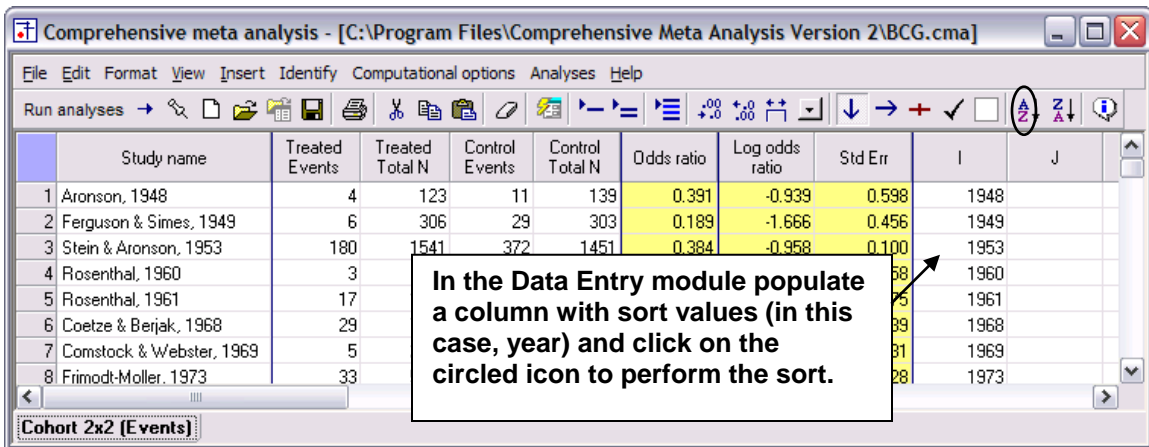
Comprehensive meta analysis - [C:\Program Files\Comprehensive Meta Analysis Version 2\BCG.cma]

File Edit Format View Insert Identify Computational options Analyses Help

Run analyses →

| | Study name | Treated Events | Treated Total N | Control Events | Control Total N | Odds ratio | Log odds ratio | Std Err | I | J |
|---|---|---|---|---|---|---|---|---|---|---|
| 1 | Aronson, 1948 | 4 | 123 | 11 | 139 | 0.391 | -0.939 | 0.598 | 1948 | |
| 2 | Ferguson & Simes, 1949 | 6 | 306 | 29 | 303 | 0.189 | -1.666 | 0.456 | 1949 | |
| 3 | Stein & Aronson, 1953 | 180 | 1541 | 372 | 1451 | 0.384 | -0.958 | 0.100 | 1953 | |
| 4 | Rosenthal, 1960 | 3 | | | | | | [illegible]58 | 1960 | |
| 5 | Rosenthal, 1961 | 17 | | | | | | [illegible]75 | 1961 | |
| 6 | Coetze & Berjak, 1968 | 29 | | | | | | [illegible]39 | 1968 | |
| 7 | Comstock & Webster, 1969 | 5 | | | | | | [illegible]31 | 1969 | |
| 8 | Frimodt-Moller, 1973 | 33 | | | | | | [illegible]28 | 1973 | |

In the Data Entry module populate a column with sort values (in this case, year) and click on the circled icon to perform the sort.

Cohort 2x2 (Events)